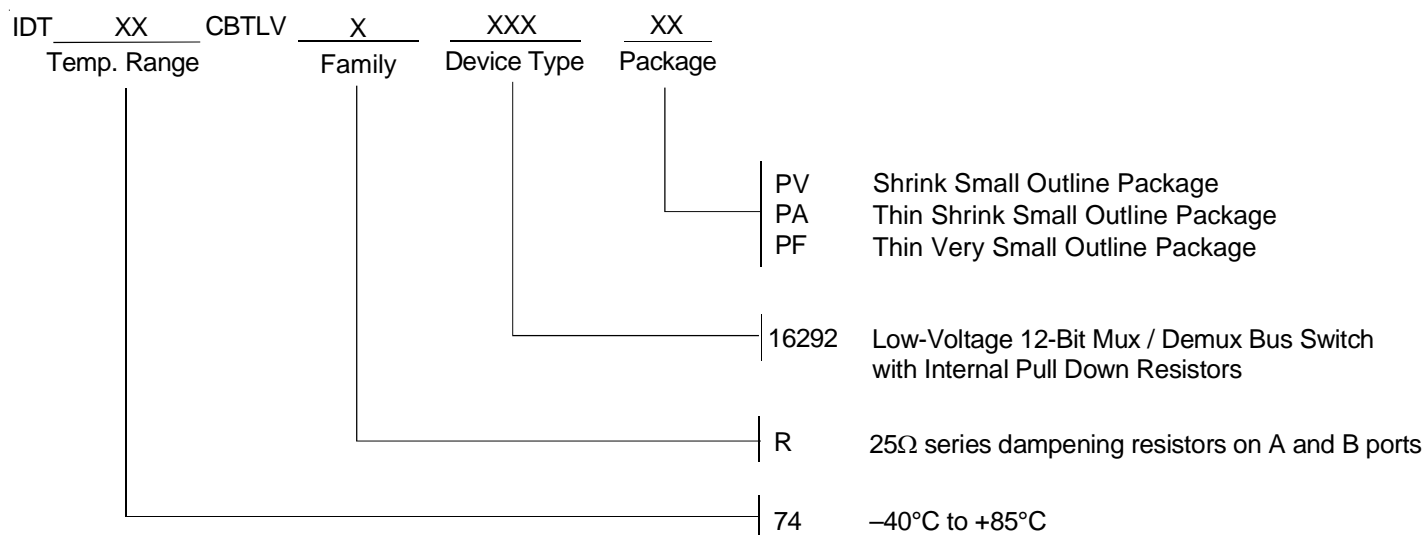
IDT XX CBTLV X XXX XX
Temp. Range Family Device Type Package

PV Shrink Small Outline Package
PA Thin Shrink Small Outline Package
PF Thin Very Small Outline Package

16292 Low-Voltage 12-Bit Mux / Demux Bus Switch with Internal Pull Down Resistors

R 25$\Omega$ series dampening resistors on A and B ports

74 –40°C to +85°C